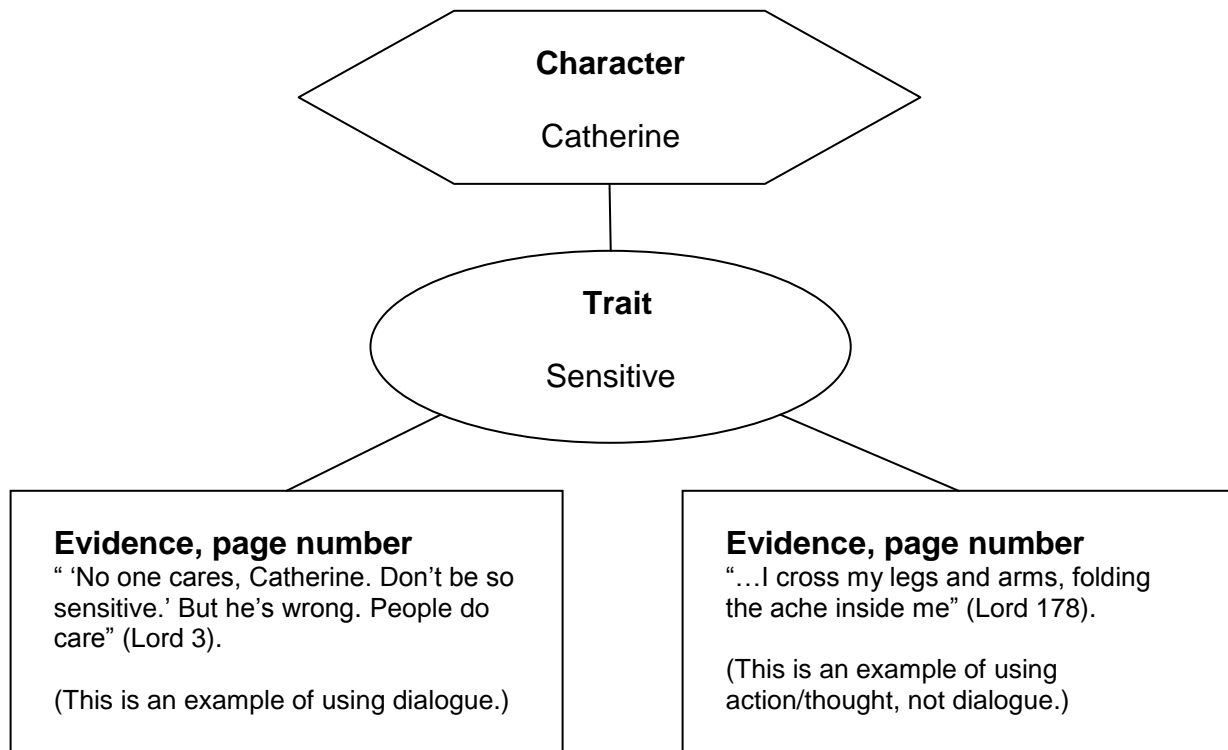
**Character**

Catherine

**Trait**

Sensitive

**Evidence, page number**
" 'No one cares, Catherine. Don't be so sensitive.' But he's wrong. People do care" (Lord 3).

(This is an example of using dialogue.)

**Evidence, page number**
"…I cross my legs and arms, folding the ache inside me" (Lord 178).

(This is an example of using action/thought, not dialogue.)